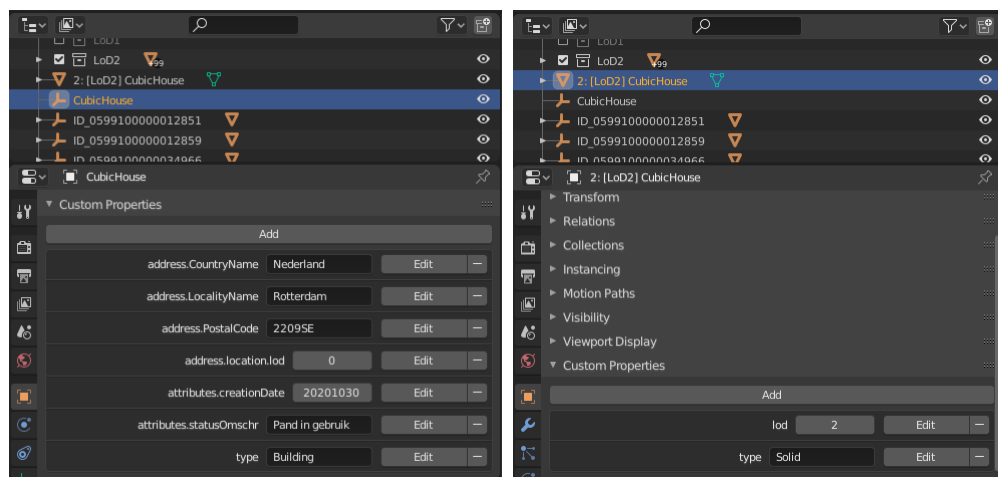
LoD1
LoD2
99
2: [LoD2] CubicHouse
CubicHouse
ID_0599100000012851
ID_0599100000012859
ID_0599100000034966
CubicHouse
Custom Properties
Add
| address.CountryName | Nederland | Edit | – |
|---|---|---|---|
| address.LocalityName | Rotterdam | Edit | – |
| address.PostalCode | 2209SE | Edit | – |
| address.location.lod | 0 | Edit | – |
| attributes.creationDate | 20201030 | Edit | – |
| attributes.statusOmschr | Pand in gebruik | Edit | – |
| type | Building | Edit | – |

LoD1
LoD2
99
2: [LoD2] CubicHouse
CubicHouse
ID_0599100000012851
ID_0599100000012859
ID_0599100000034966
2: [LoD2] CubicHouse
Transform
Relations
Collections
Instancing
Motion Paths
Visibility
Viewport Display
Custom Properties
Add
| lod | 2 | Edit | – |
|---|---|---|---|
| type | Solid | Edit | – |